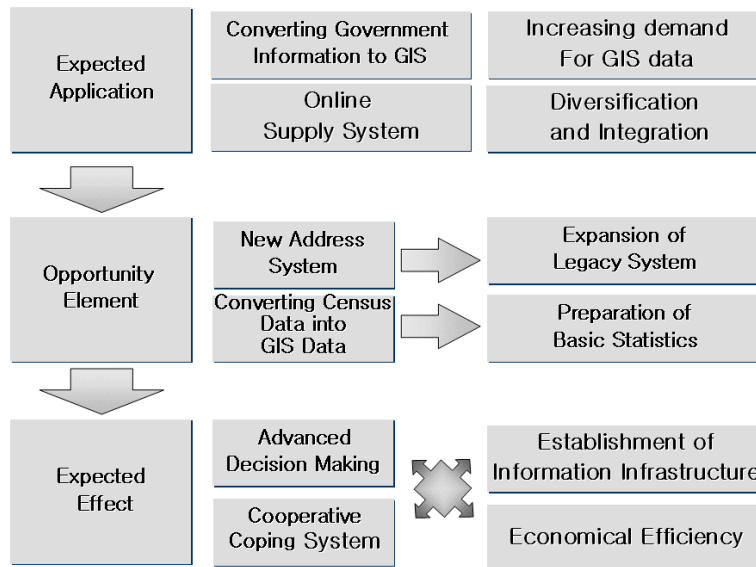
Expected Application

Converting Government Information to GIS

Increasing demand For GIS data

Online Supply System

Diversification and Integration

Opportunity Element

New Address System

Expansion of Legacy System

Converting Census Data into GIS Data

Preparation of Basic Statistics

Expected Effect

Advanced Decision Making

Establishment of Information Infrastructure

Cooperative Coping System

Economical Efficiency